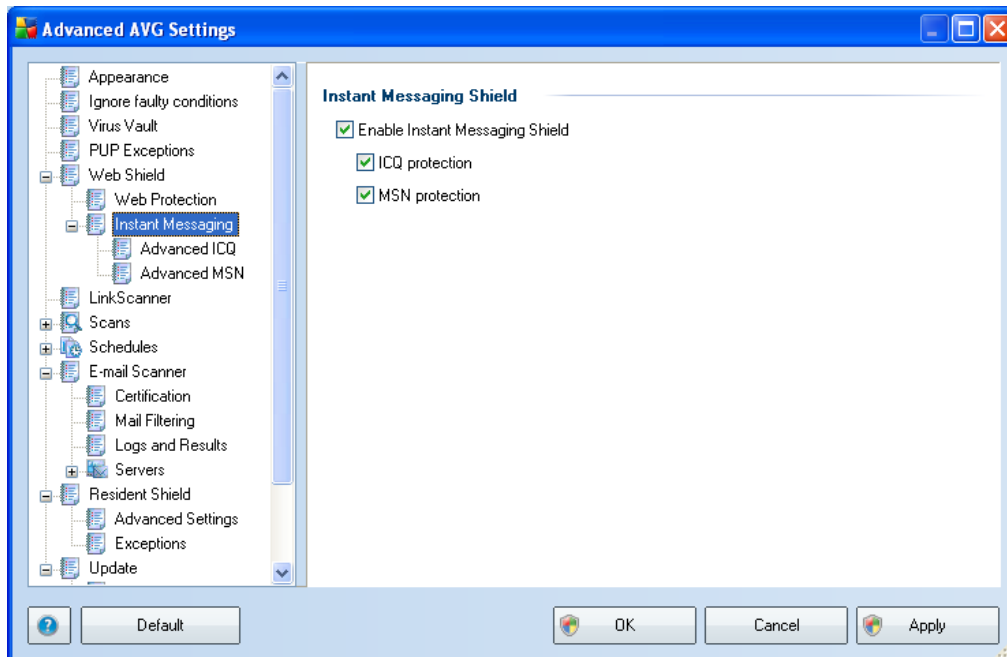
Advanced AVG Settings

Appearance
Ignore faulty conditions
Virus Vault
PUP Exceptions
Web Shield
Web Protection
Instant Messaging
Advanced ICQ
Advanced MSN
LinkScanner
Scans
Schedules
E-mail Scanner
Certification
Mail Filtering
Logs and Results
Servers
Resident Shield
Advanced Settings
Exceptions
Update

Instant Messaging Shield
Enable Instant Messaging Shield
ICQ protection
MSN protection

Default
OK
Cancel
Apply